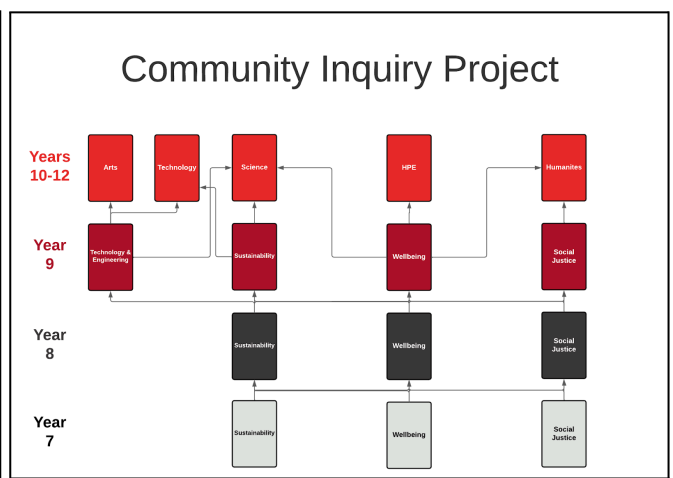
Community Inquiry Project

Years 10-12

Arts

Technology

Science

HPE

Humanites

Year 9

Technology & Engineering

Sustainability

Wellbeing

Social Justice

Year 8

Sustainability

Wellbeing

Social Justice

Year 7

Sustainability

Wellbeing

Social Justice